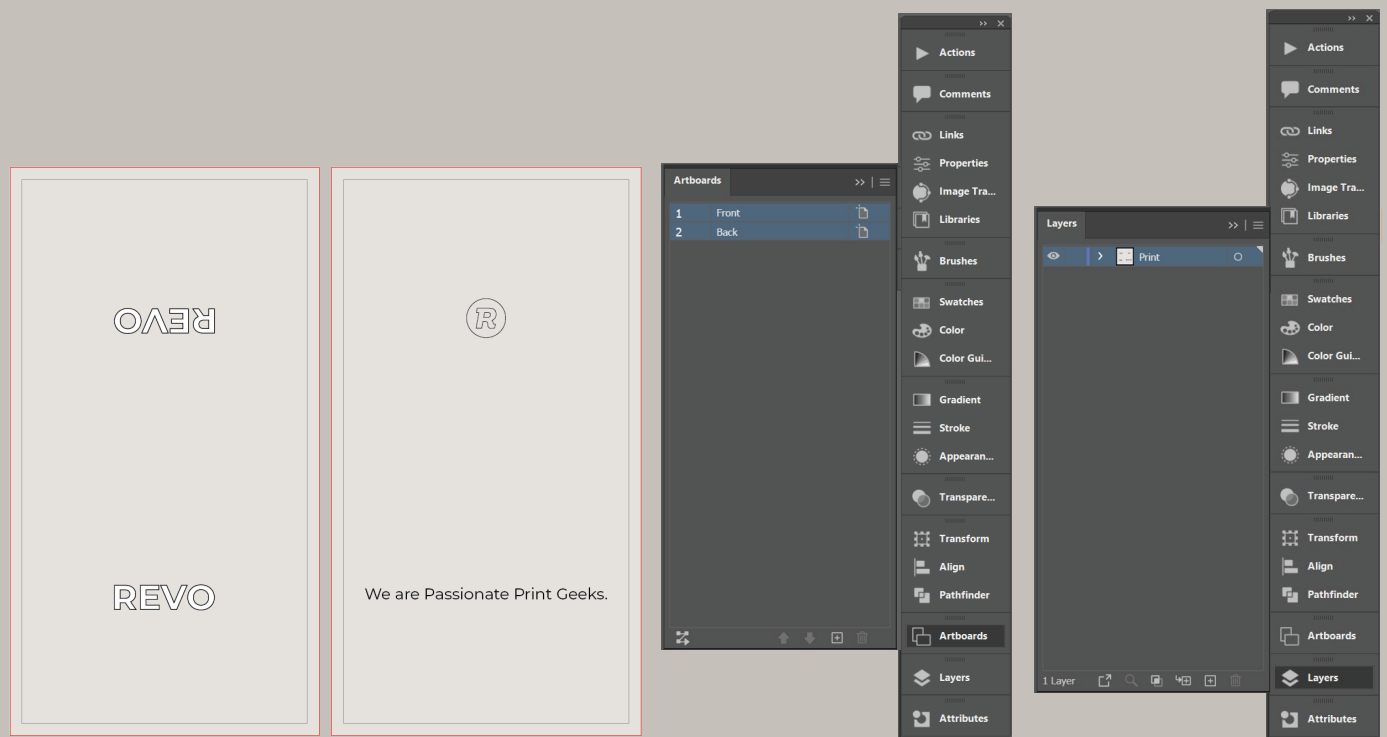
REVO

REVO

R

We are Passionate Print Geeks.

Artboards
1 Front
2 Back

Actions
Comments
Links
Properties
Image Tra...
Libraries
Brushes
Swatches
Color
Color Gui...
Gradient
Stroke
Appearan...
Transpare...
Transform
Align
Pathfinder
Artboards
Layers
Attributes

Layers
Print
1 Layer

Actions
Comments
Links
Properties
Image Tra...
Libraries
Brushes
Swatches
Color
Color Gui...
Gradient
Stroke
Appearan...
Transpare...
Transform
Align
Pathfinder
Artboards
Layers
Attributes